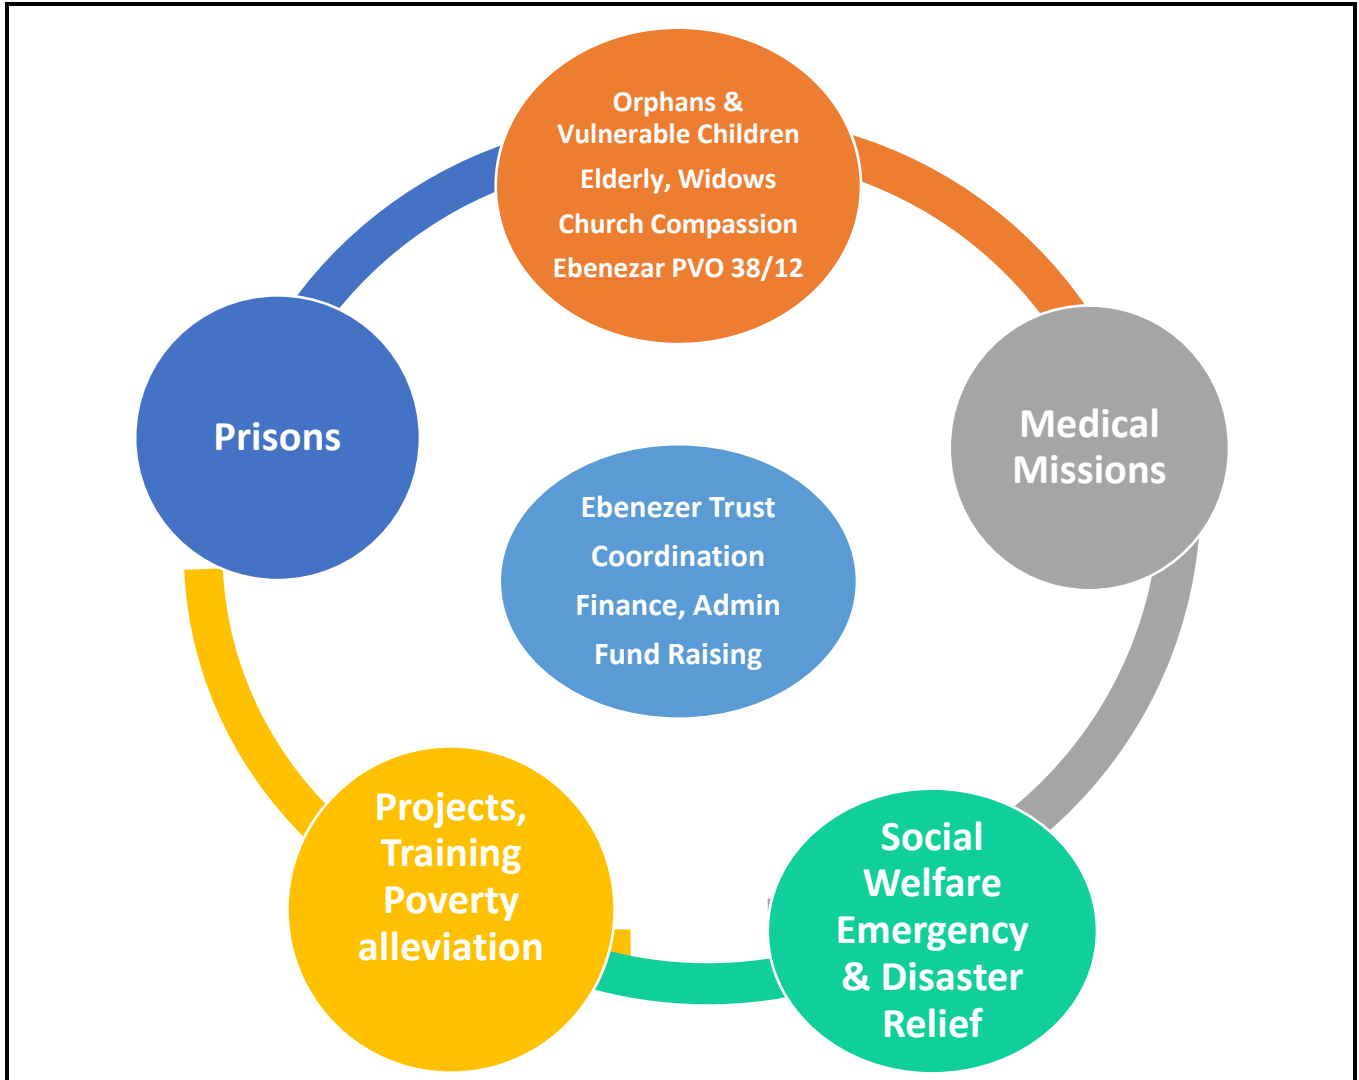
Orphans &
Vulnerable Children
Elderly, Widows
Church Compassion
Ebenezar PVO 38/12

Medical Missions

Social Welfare Emergency & Disaster Relief

Projects, Training Poverty alleviation

Prisons

Ebenezer Trust
Coordination
Finance, Admin
Fund Raising